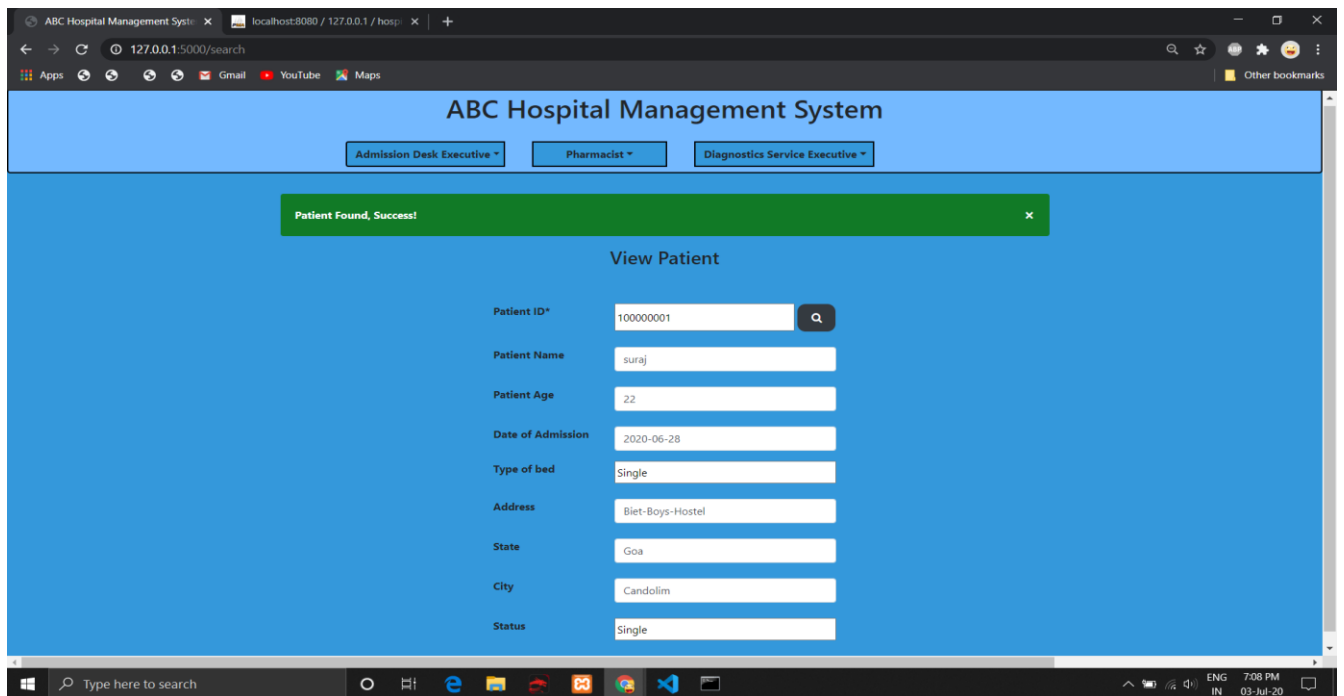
ABC Hospital Management Syste ×
localhost:8080 / 127.0.0.1 / hosp ×
+

127.0.0.1:5000/search

Apps Gmail YouTube Maps

Other bookmarks

ABC Hospital Management System

Admission Desk Executive ▾
Pharmacist ▾
Diagnostics Service Executive ▾

Patient Found, Success!
×

View Patient

Patient ID*
100000001

Patient Name
suraj

Patient Age
22

Date of Admission
2020-06-28

Type of bed
Single

Address
Biet-Boys-Hostel

State
Goa

City
Candolim

Status
Single

Type here to search

ENG IN
7:08 PM
03-Jul-20